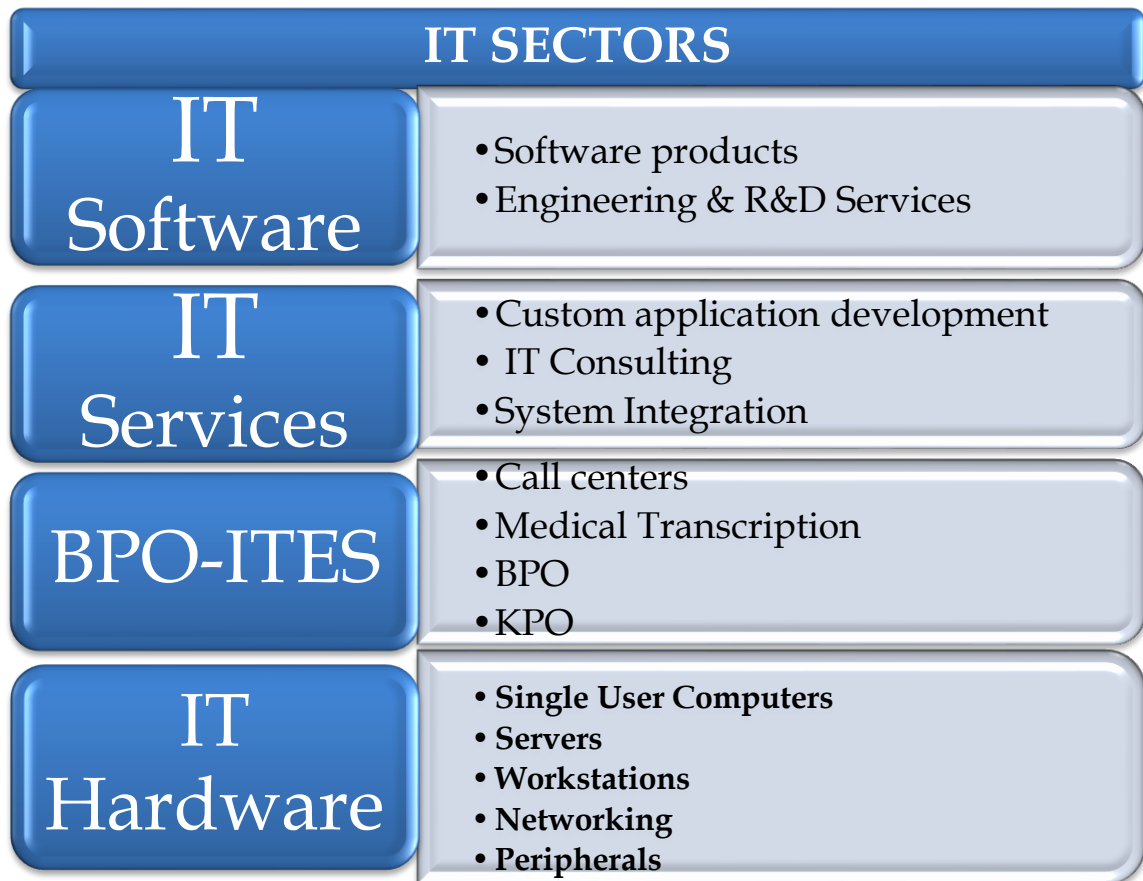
IT SECTORS

IT Software

- Software products
- Engineering & R&D Services

IT Services

- Custom application development
- IT Consulting
- System Integration

BPO-ITES

- Call centers
- Medical Transcription
- BPO
- KPO

IT Hardware

- **Single User Computers**
- **Servers**
- **Workstations**
- **Networking**
- **Peripherals**